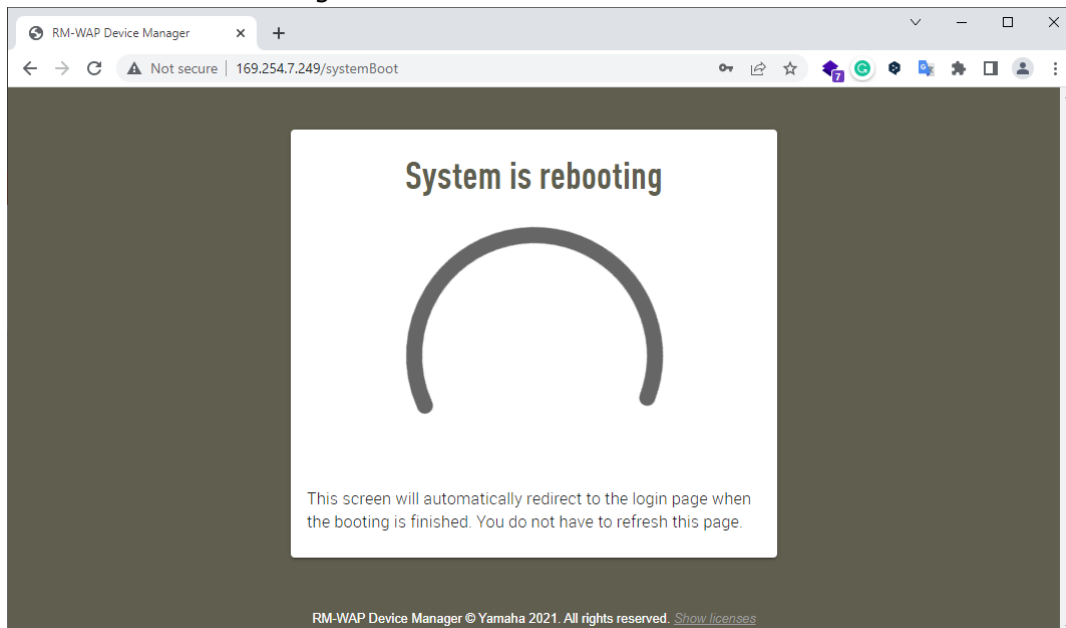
RM-WAP Device Manager ×
+

Not secure | 169.254.7.249/systemBoot

7

System is rebooting

This screen will automatically redirect to the login page when the booting is finished. You do not have to refresh this page.

RM-WAP Device Manager © Yamaha 2021. All rights reserved. Show licenses